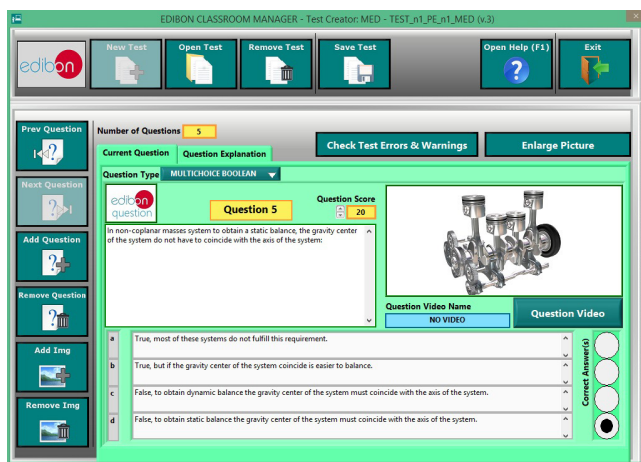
EDIBON CLASSROOM MANAGER - Test Creator: MED - TEST_n1_PE_n1_MED (v.3)

edibon

New Test

Open Test

Remove Test

Save Test

Open Help (F1)

Exit

Prev Question

Next Question

Add Question

Remove Question

Add Img

Remove Img

Number of Questions 5

Check Test Errors & Warnings

Enlarge Picture

Current Question

Question Explanation

Question Type MULTICHOICE BOOLEAN

edibon question

Question 5

Question Score 20

In non-coplanar masses system to obtain a static balance, the gravity center of the system do not have to coincide with the axis of the system:

Question Video Name

NO VIDEO

Question Video

a True, most of these systems do not fulfill this requirement.

b True, but if the gravity center of the system coincide is easier to balance.

c False, to obtain dynamic balance the gravity center of the system must coincide with the axis of the system.

d False, to obtain static balance the gravity center of the system must coincide with the axis of the system.

Correct Answer(s)